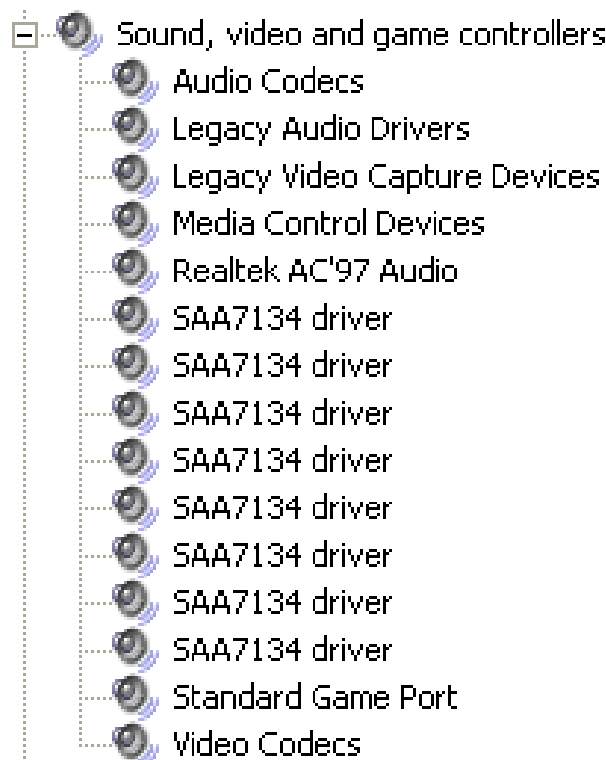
Sound, video and game controllers
Audio Codecs
Legacy Audio Drivers
Legacy Video Capture Devices
Media Control Devices
Realtek AC'97 Audio
SAA7134 driver
SAA7134 driver
SAA7134 driver
SAA7134 driver
SAA7134 driver
SAA7134 driver
SAA7134 driver
SAA7134 driver
Standard Game Port
Video Codecs